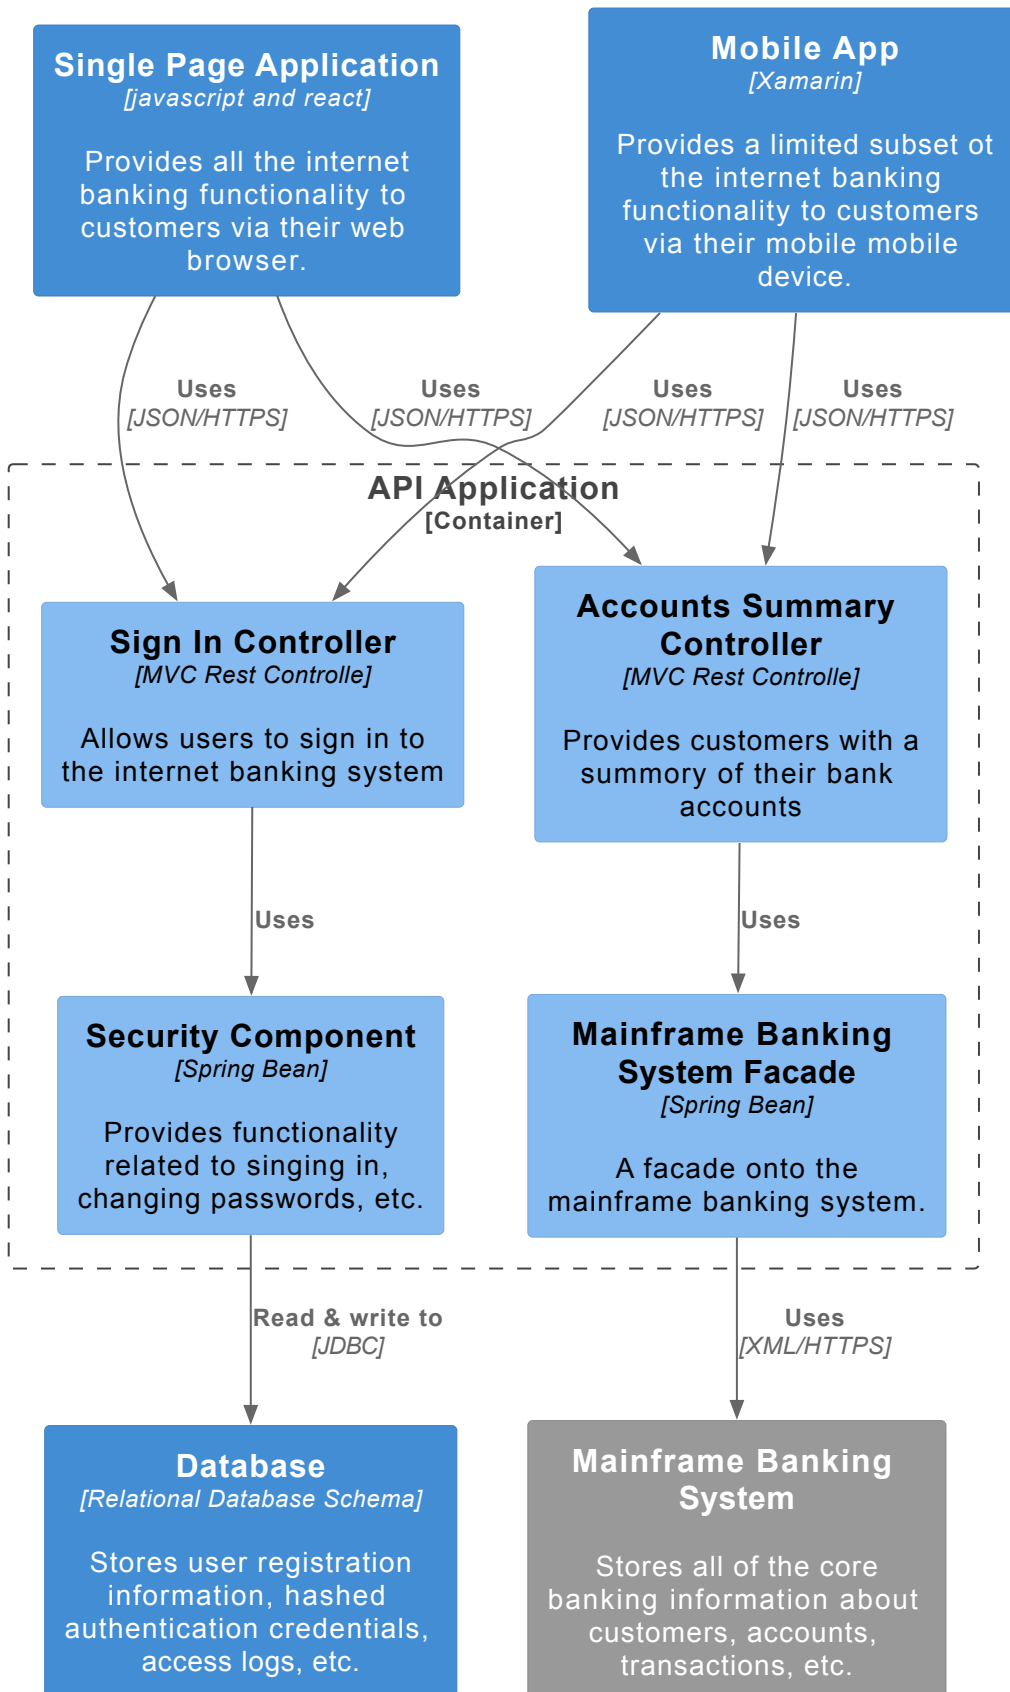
Single Page Application
[javascript and react]

Provides all the internet banking functionality to customers via their web browser.

Mobile App
[Xamarin]

Provides a limited subset ot the internet banking functionality to customers via their mobile mobile device.

Uses
[JSON/HTTPS]

Uses
[JSON/HTTPS]

Uses
[JSON/HTTPS]

Uses
[JSON/HTTPS]

API Application
[Container]

Sign In Controller
[MVC Rest Controlle]

Allows users to sign in to the internet banking system

Accounts Summary Controller
[MVC Rest Controlle]

Provides customers with a summory of their bank accounts

Uses

Uses

Security Component
[Spring Bean]

Provides functionality related to singing in, changing passwords, etc.

Mainframe Banking System Facade
[Spring Bean]

A facade onto the mainframe banking system.

Read & write to
[JDBC]

Uses
[XML/HTTPS]

Database
[Relational Database Schema]

Stores user registration information, hashed authentication credentials, access logs, etc.

Mainframe Banking System

Stores all of the core banking information about customers, accounts, transactions, etc.